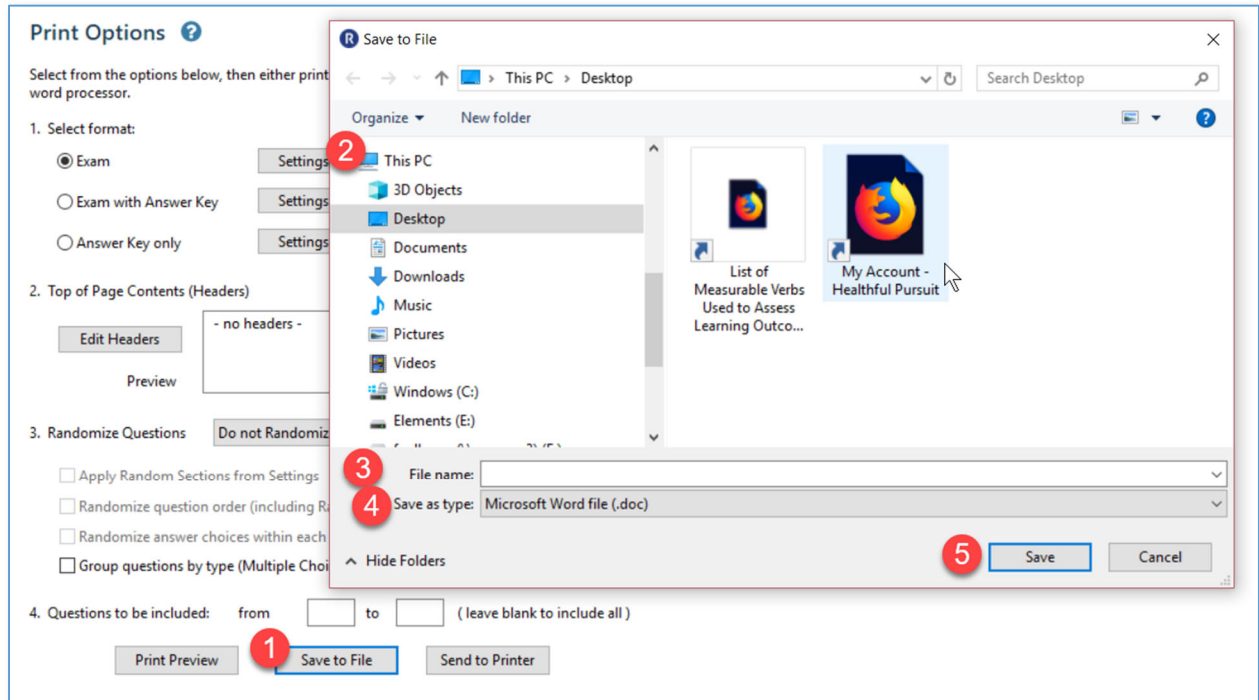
Print Options

Select from the options below, then either print word processor.

1. Select format:

Exam Settings

Exam with Answer Key Settings

Answer Key only Settings

2. Top of Page Contents (Headers)

Edit Headers - no headers -

Preview

3. Randomize Questions Do not Randomiz

Apply Random Sections from Settings

Randomize question order (including R

Randomize answer choices within each

Group questions by type (Multiple Choi

4. Questions to be included: from to ( leave blank to include all )

Print Preview 1 Save to File Send to Printer

Save to File

This PC > Desktop

Search Desktop

Organize New folder

2 This PC

3D Objects

Desktop

Documents

Downloads

Music

Pictures

Videos

Windows (C:)

Elements (E:)

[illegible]

List of Measurable Verbs Used to Assess Learning Outco...

My Account - Healthful Pursuit

3 File name:

4 Save as type: Microsoft Word file (.doc)

Hide Folders

5 Save

Cancel